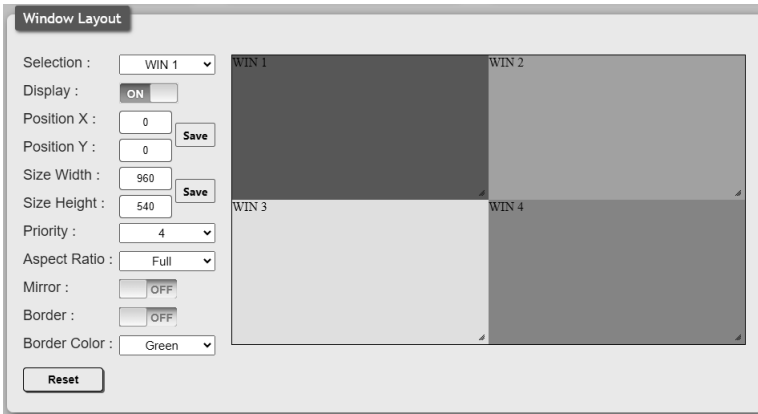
Window Layout

Selection : WIN 1
Display : ON
Position X : 0
Position Y : 0
Save
Size Width : 960
Size Height : 540
Save
Priority : 4
Aspect Ratio : Full
Mirror : OFF
Border : OFF
Border Color : Green
Reset

WIN 1
WIN 2
WIN 3
WIN 4